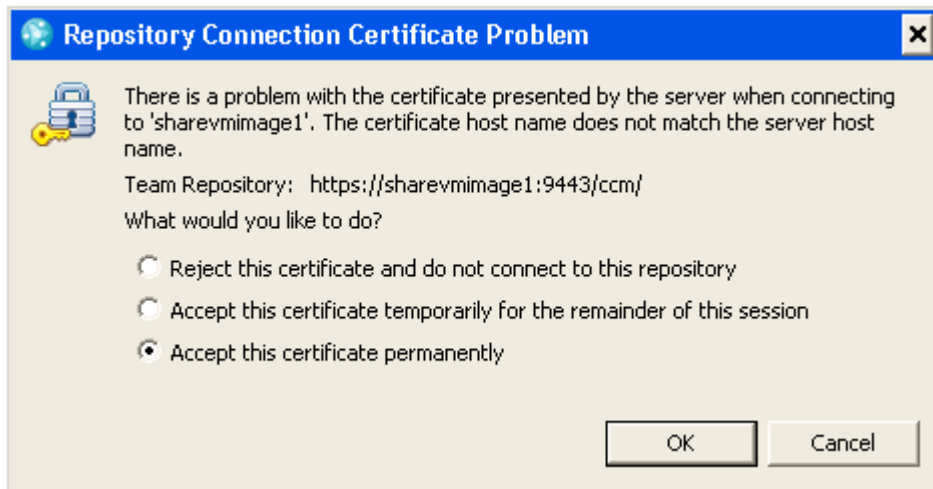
Repository Connection Certificate Problem

There is a problem with the certificate presented by the server when connecting to 'sharevmimage1'. The certificate host name does not match the server host name.

Team Repository: https://sharevmimage1:9443/ccm/

What would you like to do?

Reject this certificate and do not connect to this repository

Accept this certificate temporarily for the remainder of this session

Accept this certificate permanently

OK

Cancel